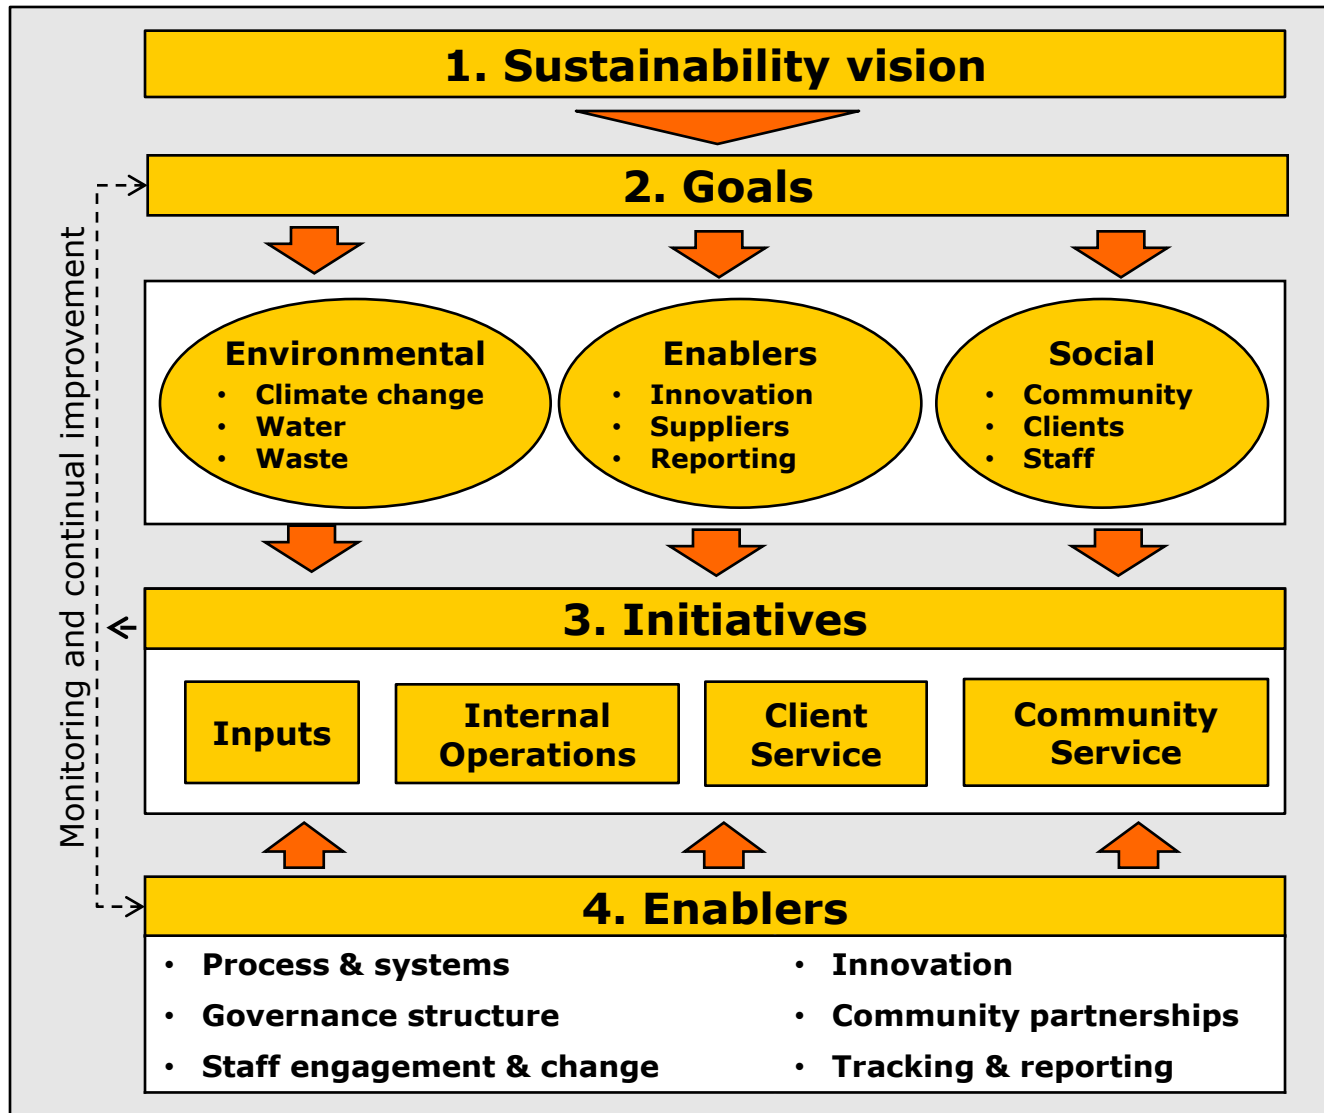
1. Sustainability vision

2. Goals

Monitoring and continual improvement

Environmental
• Climate change
• Water
• Waste

Enablers
• Innovation
• Suppliers
• Reporting

Social
• Community
• Clients
• Staff

3. Initiatives

Inputs

Internal Operations

Client Service

Community Service

4. Enablers

• Process & systems
• Governance structure
• Staff engagement & change

• Innovation
• Community partnerships
• Tracking & reporting